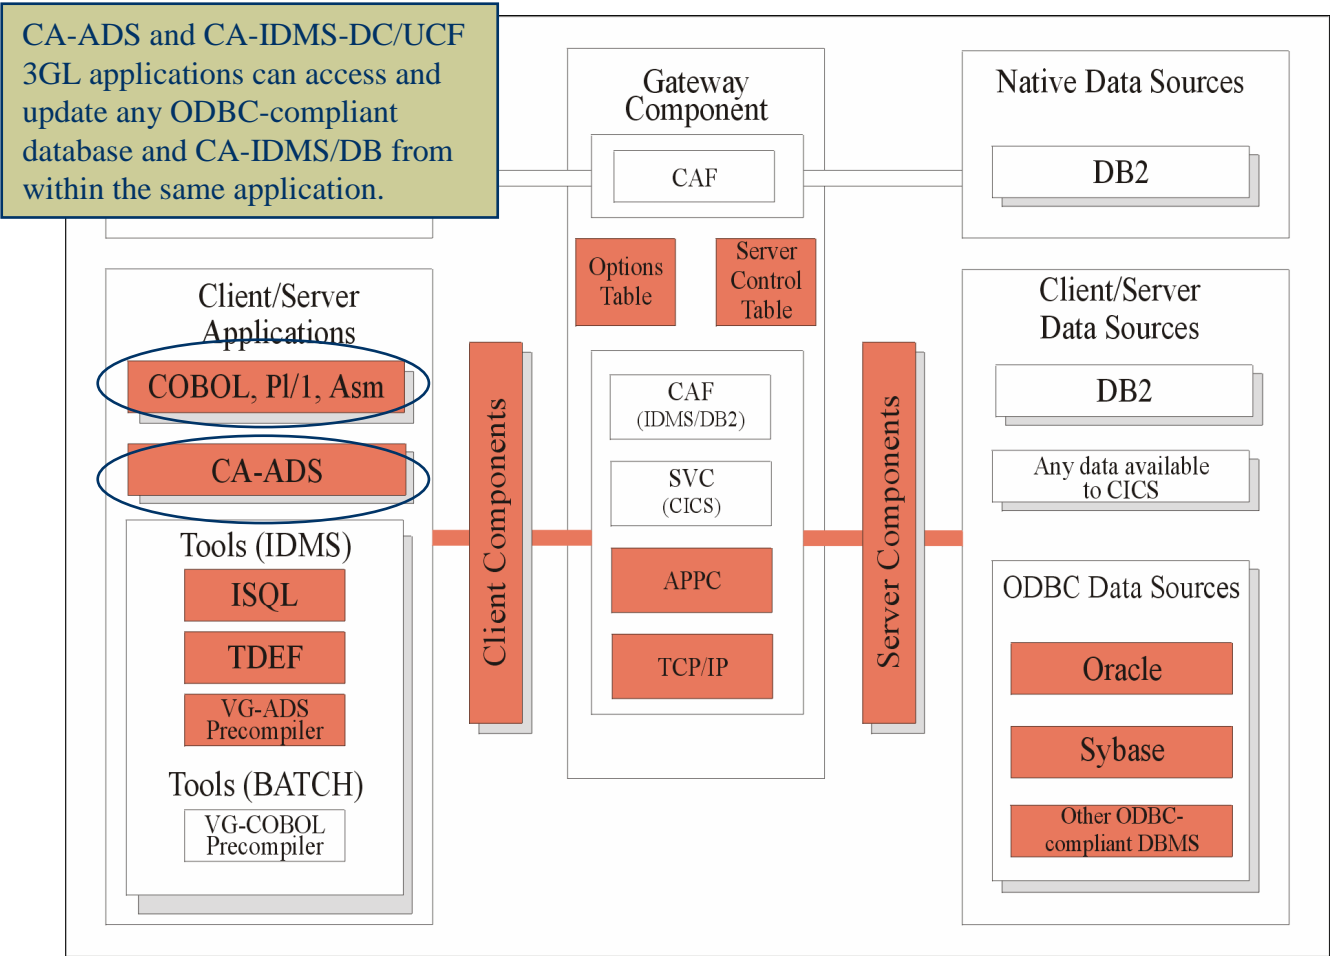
CA-ADS and CA-IDMS-DC/UCF 3GL applications can access and update any ODBC-compliant database and CA-IDMS/DB from within the same application.

Gateway Component

CAF

Native Data Sources

DB2

Options Table

Server Control Table

Client/Server Applications

COBOL, Pl/1, Asm

CA-ADS

Tools (IDMS)

ISQL

TDEF

VG-ADS Precompiler

Tools (BATCH)

VG-COBOL Precompiler

Client Components

CAF (IDMS/DB2)

SVC (CICS)

APPC

TCP/IP

Server Components

Client/Server Data Sources

DB2

Any data available to CICS

ODBC Data Sources

Oracle

Sybase

Other ODBC-compliant DBMS